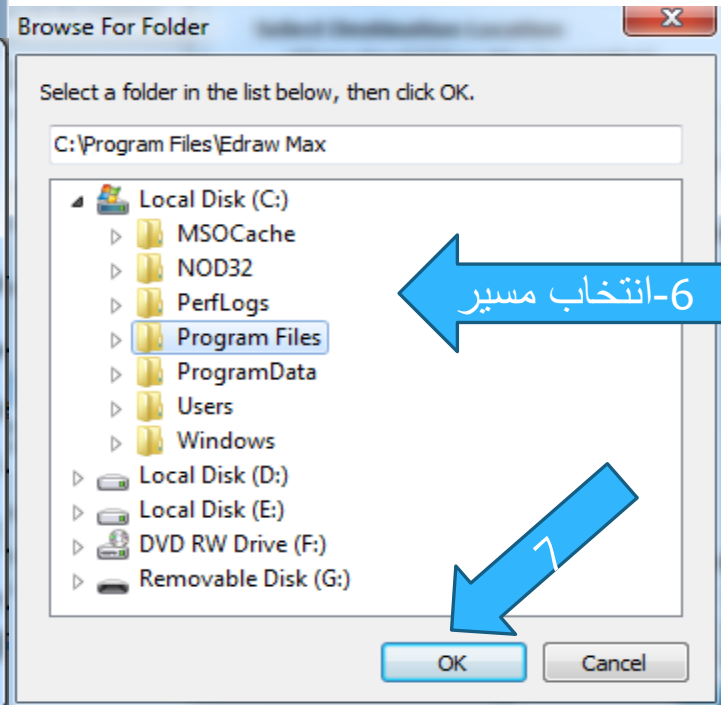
Browse For Folder

Select a folder in the list below, then click OK.

C:\Program Files\Edraw Max

Local Disk (C:)
MSOCache
NOD32
PerfLogs
Program Files
ProgramData
Users
Windows
Local Disk (D:)
Local Disk (E:)
DVD RW Drive (F:)
Removable Disk (G:)

6-انتخاب مسیر

7

OK
Cancel